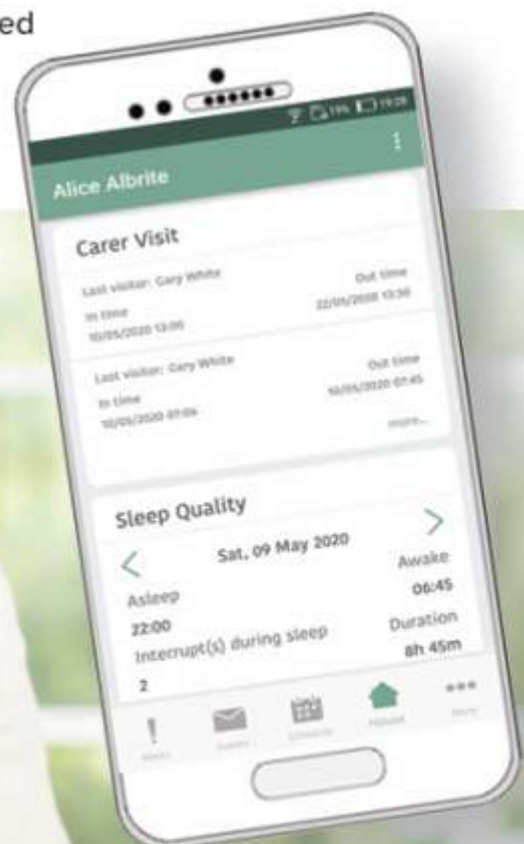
ed

Alice Albrite

Carer Visit

Last visitor: Gary White
In time
10/05/2020 13:00
Out time
22/05/2020 13:30

Last visitor: Gary White
In time
10/05/2020 07:06
Out time
10/05/2020 07:45
more...

Sleep Quality
Sat, 09 May 2020
Asleep
22:00
Awake
06:45
Interrupt(s) during sleep
2
Duration
8h 45m

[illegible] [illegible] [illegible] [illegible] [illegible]